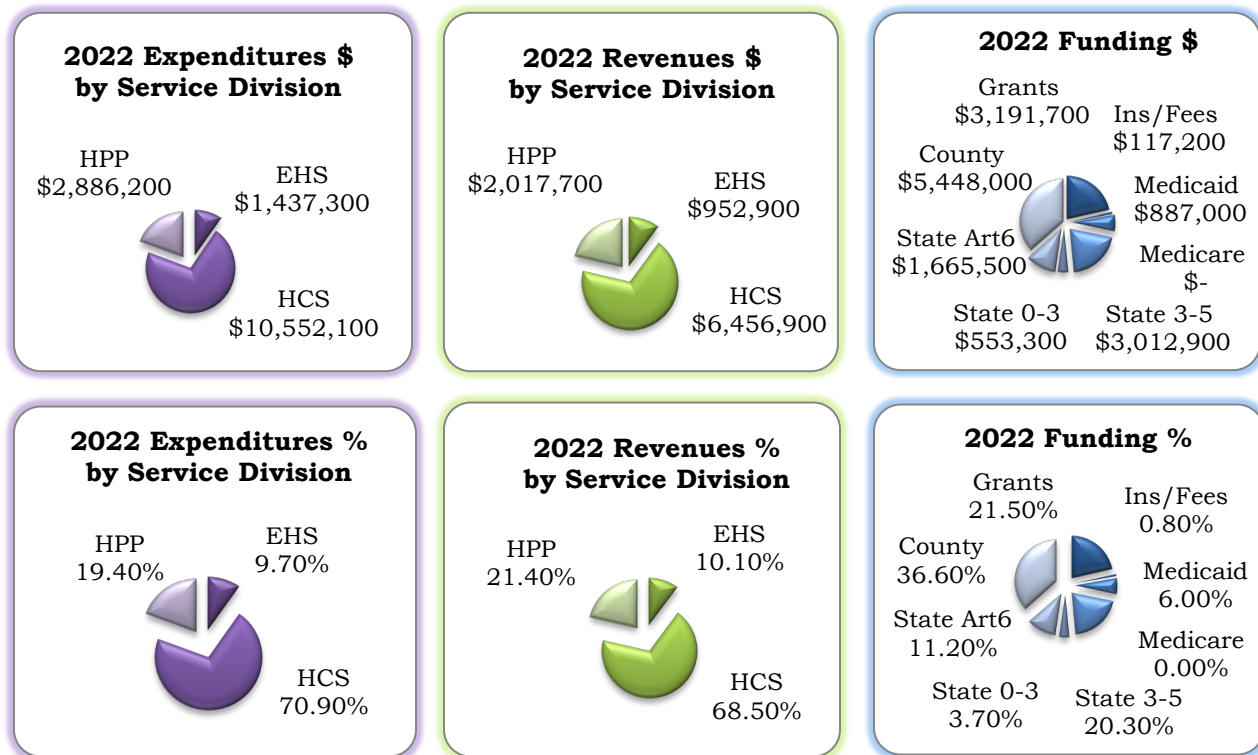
**2022 Expenditures $ by Service Division**

HPP
$2,886,200

EHS
$1,437,300

HCS
$10,552,100

**2022 Revenues $ by Service Division**

HPP
$2,017,700

EHS
$952,900

HCS
$6,456,900

**2022 Funding $**

Grants
$3,191,700

Ins/Fees
$117,200

County
$5,448,000

Medicaid
$887,000

State Art6
$1,665,500

Medicare
$-

State 0-3
$553,300

State 3-5
$3,012,900

**2022 Expenditures % by Service Division**

HPP
19.40%

EHS
9.70%

HCS
70.90%

**2022 Revenues % by Service Division**

HPP
21.40%

EHS
10.10%

HCS
68.50%

**2022 Funding %**

Grants
21.50%

Ins/Fees
0.80%

County
36.60%

Medicaid
6.00%

State Art6
11.20%

Medicare
0.00%

State 0-3
3.70%

State 3-5
20.30%